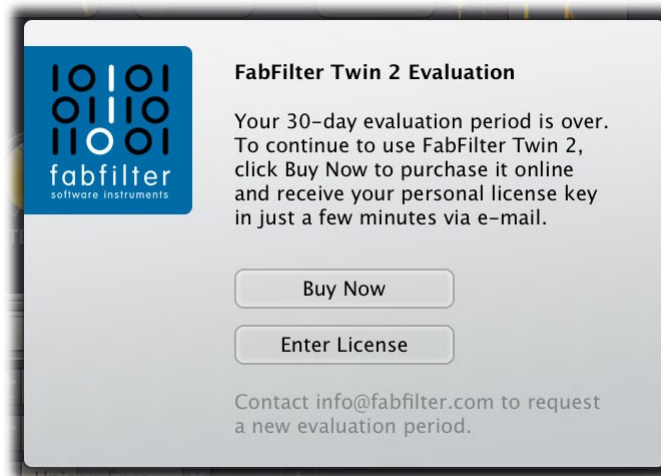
fabfilter
software instruments

FabFilter Twin 2 Evaluation

Your 30-day evaluation period is over. To continue to use FabFilter Twin 2, click Buy Now to purchase it online and receive your personal license key in just a few minutes via e-mail.

Buy Now

Enter License

Contact info@fabfilter.com to request a new evaluation period.